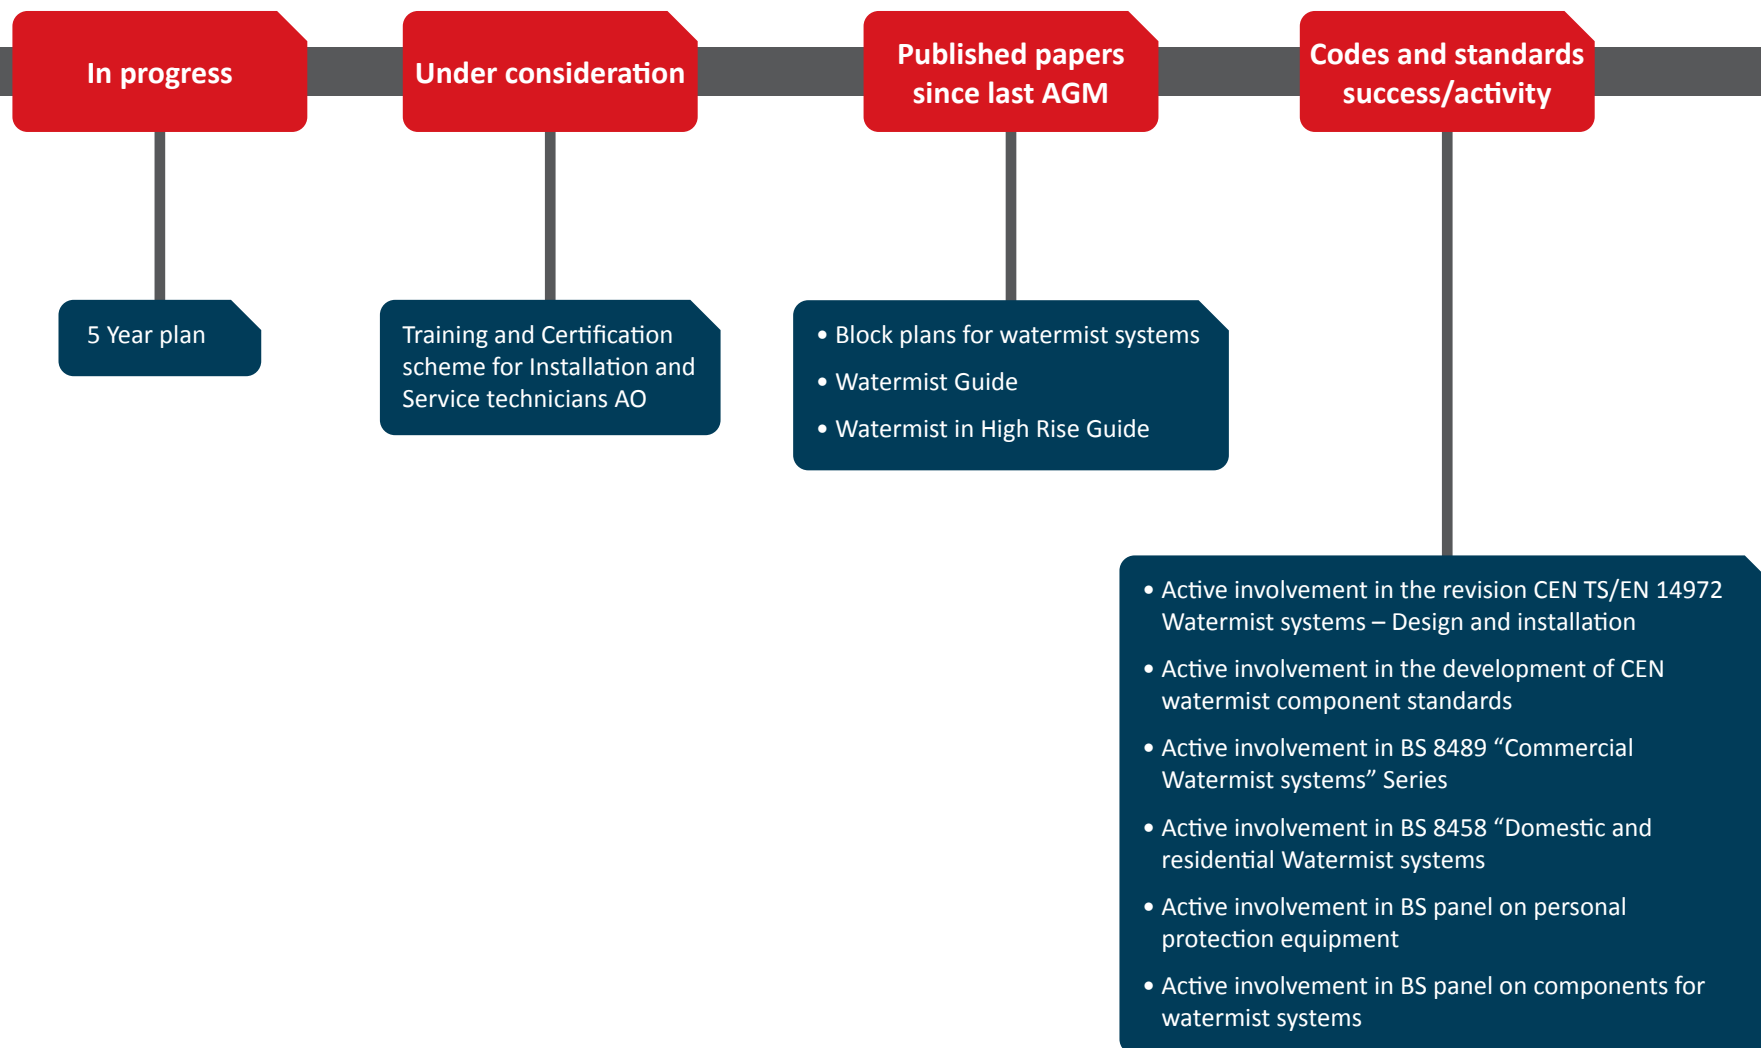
In progress

Under consideration

Published papers since last AGM

Codes and standards success/activity

5 Year plan

Training and Certification scheme for Installation and Service technicians AO

• Block plans for watermist systems
• Watermist Guide
• Watermist in High Rise Guide

• Active involvement in the revision CEN TS/EN 14972 Watermist systems – Design and installation
• Active involvement in the development of CEN watermist component standards
• Active involvement in BS 8489 “Commercial Watermist systems” Series
• Active involvement in BS 8458 “Domestic and residential Watermist systems
• Active involvement in BS panel on personal protection equipment
• Active involvement in BS panel on components for watermist systems